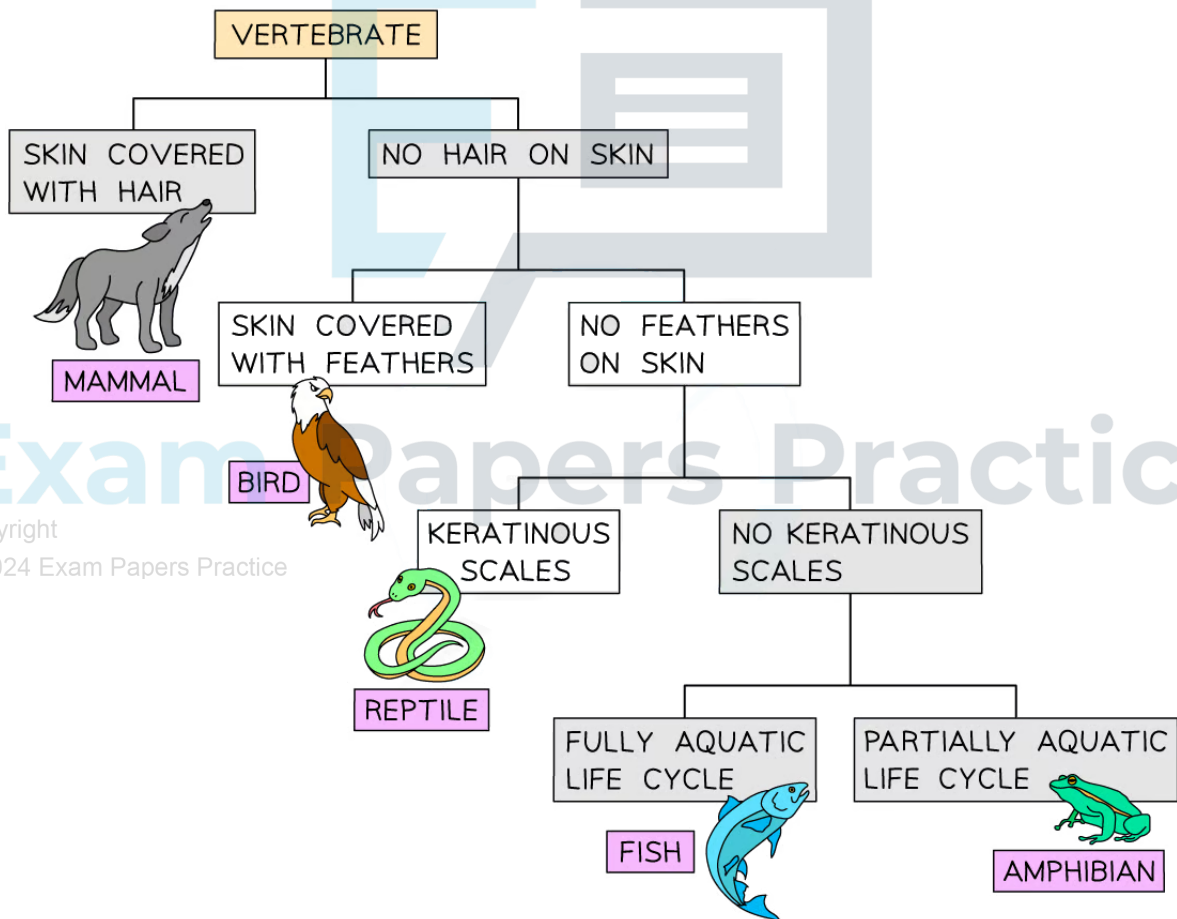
VERTEBRATE

SKIN COVERED WITH HAIR

NO HAIR ON SKIN

MAMMAL

SKIN COVERED WITH FEATHERS

NO FEATHERS ON SKIN

Exam Papers Practic

BIRD

yright
24 Exam Papers Practice

KERATINOUS SCALES

NO KERATINOUS SCALES

REPTILE

FULLY AQUATIC LIFE CYCLE

PARTIALLY AQUATIC LIFE CYCLE

FISH

AMPHIBIAN